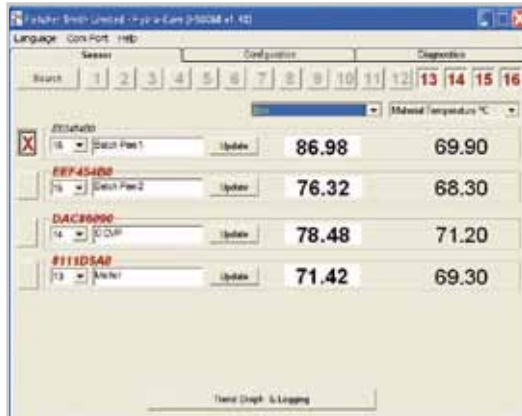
Fetcher Smith Limited - Hydra-Sens [HS08 v1.10]

Language Com Port Help

Sensor | Configuration | Diagnostics

Search 1 2 3 4 5 6 7 8 9 10 11 12 13 14 15 16

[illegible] | Material Temperature °C

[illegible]
16 | Batch Fee 1 | Update | 86.98 | 69.90

EEF454B0
15 | Batch Fee 2 | Update | 76.32 | 68.30

DAC89090
14 | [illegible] | Update | 78.48 | 71.20

8111D5A0
13 | Mixer | Update | 71.42 | 69.30

Trend Graph & Logging